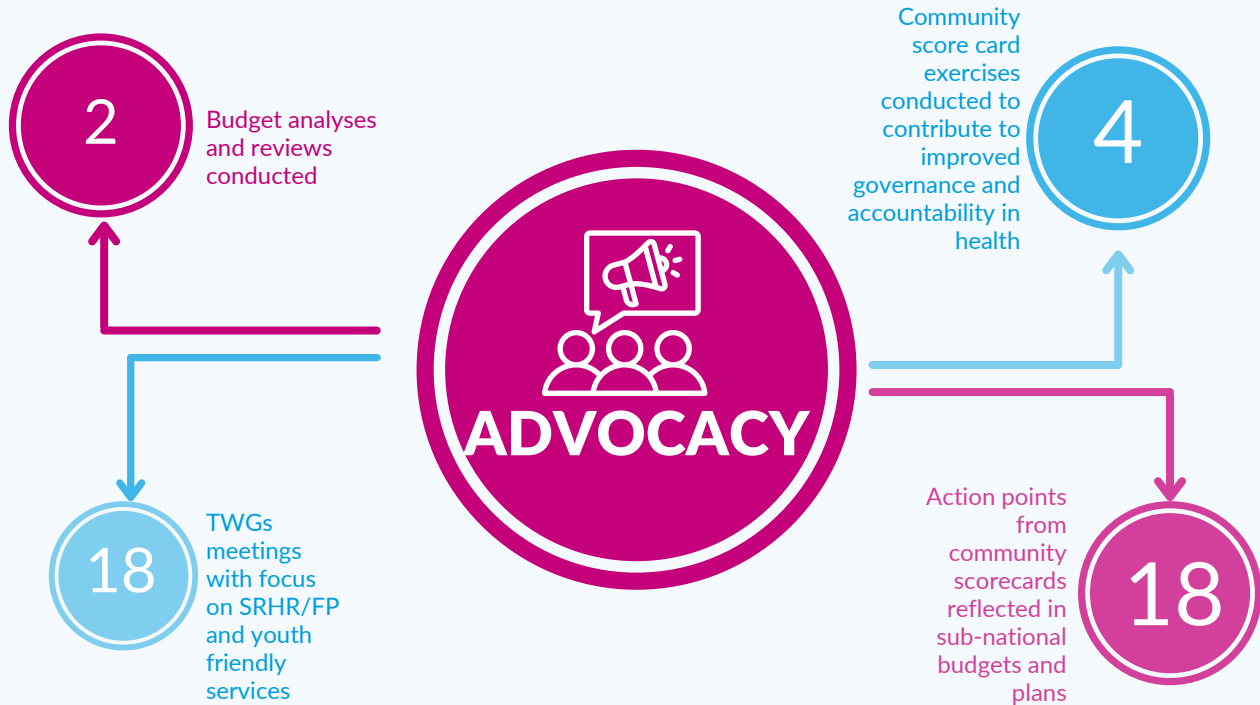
2

Budget analyses and reviews conducted

Community score card exercises conducted to contribute to improved governance and accountability in health

4

ADVOCACY

18

TWGs meetings with focus on SRHR/FP and youth friendly services

Action points from community scorecards reflected in sub-national budgets and plans

18